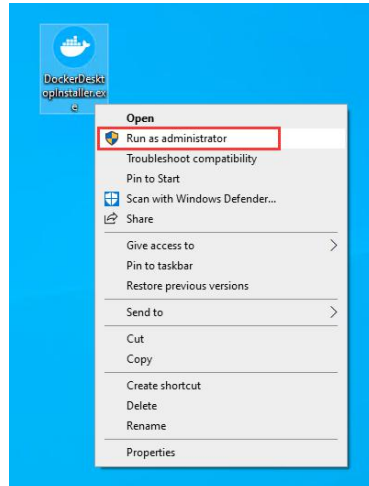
DockerDesktopInstaller.exe

Open
Run as administrator
Troubleshoot compatibility
Pin to Start
Scan with Windows Defender...
Share
Give access to
Pin to taskbar
Restore previous versions
Send to
Cut
Copy
Create shortcut
Delete
Rename
Properties